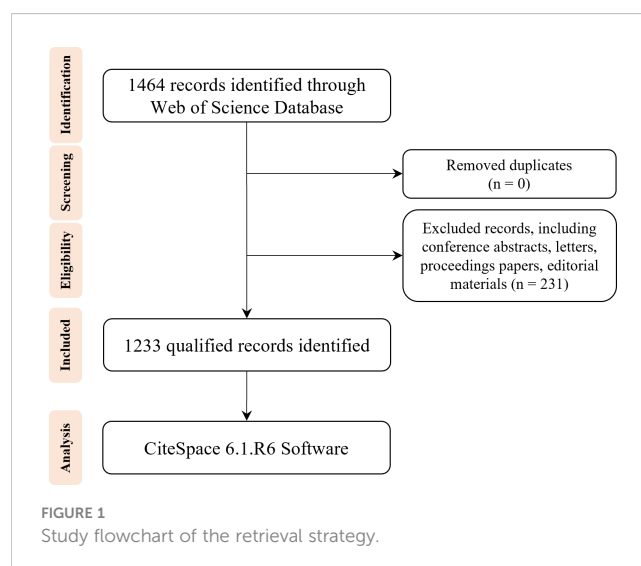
Identification

1464 records identified through Web of Science Database

Screening

Removed duplicates (n = 0)

Eligibility

Excluded records, including conference abstracts, letters, proceedings papers, editorial materials (n = 231)

Included

1233 qualified records identified

Analysis

CiteSpace 6.1.R6 Software

FIGURE 1
Study flowchart of the retrieval strategy.